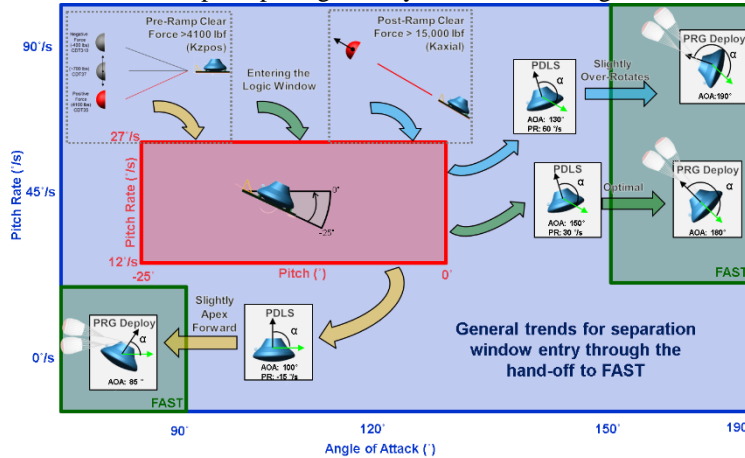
90˚/s

45˚/s

0˚/s

Pitch Rate (˚/s)

Pre-Ramp Clear Force >4100 lbf (Kzpos)

Negative Force <-400 lbs CDT7-10

~700 lbs CDT7

Positive Force >4100 lbs CDT20

Entering the Logic Window

Post-Ramp Clear Force > 15,000 lbf (Kaxial)

27˚/s

Pitch Rate (˚/s)

0°

-25°

12˚/s

-25˚

Pitch (˚)

0˚

PDLS

α

AOA: 130°
PR: 60 ˚/s

Slightly Over-Rotates

PRG Deploy

α

AOA:190°

PDLS

α

AOA: 150°
PR: 30 ˚/s

Optimal

PRG Deploy

α

AOA: 180°

FAST

PRG Deploy

α

AOA: 85 ˚

FAST

Slightly Apex Forward

PDLS

α

AOA: 100°
PR: -15 ˚/s

General trends for separation window entry through the hand-off to FAST

90˚

120˚

150˚

190

Angle of Attack (˚)